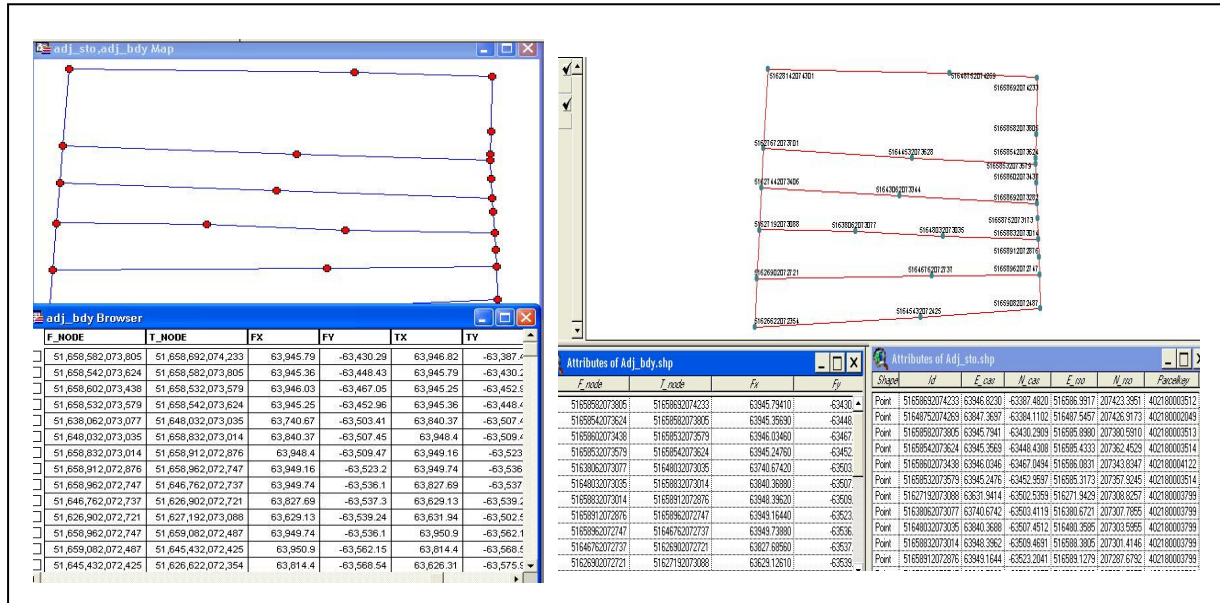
adj_sto,adj_bdy Map

adj_bdy Browser

| F_NODE | T_NODE | FX | FY | TX | TY |
|---|---|---|---|---|---|
| 51,658,582,073,805 | 51,658,692,074,233 | 63,945.79 | -63,430.29 | 63,946.82 | -63,387.4 |
| 51,658,542,073,624 | 51,658,582,073,805 | 63,945.36 | -63,448.43 | 63,945.79 | -63,430.2 |
| 51,658,602,073,438 | 51,658,532,073,579 | 63,946.03 | -63,467.05 | 63,945.25 | -63,452.9 |
| 51,658,532,073,579 | 51,658,542,073,624 | 63,945.25 | -63,452.96 | 63,945.36 | -63,448.4 |
| 51,638,062,073,077 | 51,648,032,073,035 | 63,740.67 | -63,503.41 | 63,840.37 | -63,507.4 |
| 51,648,032,073,035 | 51,658,832,073,014 | 63,840.37 | -63,507.45 | 63,948.4 | -63,509.4 |
| 51,658,832,073,014 | 51,658,912,072,876 | 63,948.4 | -63,509.47 | 63,949.16 | -63,523 |
| 51,658,912,072,876 | 51,658,962,072,747 | 63,949.16 | -63,523.2 | 63,949.74 | -63,536 |
| 51,658,962,072,747 | 51,646,762,072,737 | 63,949.74 | -63,536.1 | 63,827.69 | -63,537 |
| 51,646,762,072,737 | 51,626,902,072,721 | 63,827.69 | -63,537.3 | 63,629.13 | -63,539.2 |
| 51,626,902,072,721 | 51,627,192,073,088 | 63,629.13 | -63,539.24 | 63,631.94 | -63,502.5 |
| 51,658,962,072,747 | 51,659,082,072,487 | 63,949.74 | -63,536.1 | 63,950.9 | -63,562.1 |
| 51,659,082,072,487 | 51,645,432,072,425 | 63,950.9 | -63,562.15 | 63,814.4 | -63,568.5 |
| 51,645,432,072,425 | 51,626,622,072,354 | 63,814.4 | -63,568.54 | 63,626.31 | -63,575.9 |

51628142074301 51648752074269 51658692074233 51658582073805 51628162073701 51646532073628 51658542073624 51658532073579 51658602073438 51627442073406 51643062073344 51658592073280 51658752073173 51627192073088 51638062073077 51648032073035 51658832073014 51658912072876 51626902072721 51646162072737 51658962072747 51659082072487 51645432072425 51626622072354

Attributes of Adj_bdy.shp

| F_node | T_node | Fx | Fy |
|---|---|---|---|
| 51658582073805 | 51658692074233 | 63945.79410 | -63430. |
| 51658542073624 | 51658582073805 | 63945.35690 | -63448. |
| 51658602073438 | 51658532073579 | 63946.03460 | -63467. |
| 51658532073579 | 51658542073624 | 63945.24760 | -63452. |
| 51638062073077 | 51648032073035 | 63740.67420 | -63503. |
| 51648032073035 | 51658832073014 | 63840.36880 | -63507. |
| 51658832073014 | 51658912072876 | 63948.39620 | -63509. |
| 51658912072876 | 51658962072747 | 63949.16440 | -63523. |
| 51658962072747 | 51646762072737 | 63949.73880 | -63536. |
| 51646762072737 | 51626902072721 | 63827.68560 | -63537. |
| 51626902072721 | 51627192073088 | 63629.12610 | -63539. |

Attributes of Adj_sto.shp

| Shape | Id | E_cas | N_cas | E_mo | N_mo | Parcelkey |
|---|---|---|---|---|---|---|
| Point | 51658692074233 | 63946.8230 | -63387.4820 | 516586.9917 | 207423.3951 | 402180000512 |
| Point | 51648752074269 | 63847.3697 | -63384.1102 | 516487.5457 | 207426.9173 | 402180002049 |
| Point | 51658582073805 | 63945.7941 | -63430.2909 | 516585.8980 | 207380.5910 | 402180000513 |
| Point | 51658602073438 | 63946.0346 | -63467.0494 | 516586.0831 | 207343.8347 | 402180004122 |
| Point | 51658532073579 | 63945.2476 | -63452.9597 | 516585.3173 | 207357.9245 | 402180000514 |
| Point | 51627192073088 | 63631.9414 | -63502.5359 | 516271.9429 | 207308.8257 | 402180003799 |
| Point | 51638062073077 | 63740.6742 | -63503.4119 | 516380.6721 | 207307.7855 | 402180003799 |
| Point | 51648032073035 | 63840.3688 | -63507.4512 | 516480.3585 | 207303.5955 | 402180003799 |
| Point | 51658832073014 | 63948.3962 | -63509.4691 | 516588.3805 | 207301.4146 | 402180003799 |
| Point | 51658912072876 | 63949.1644 | -63523.2041 | 516589.1279 | 207287.6792 | 402180003799 |